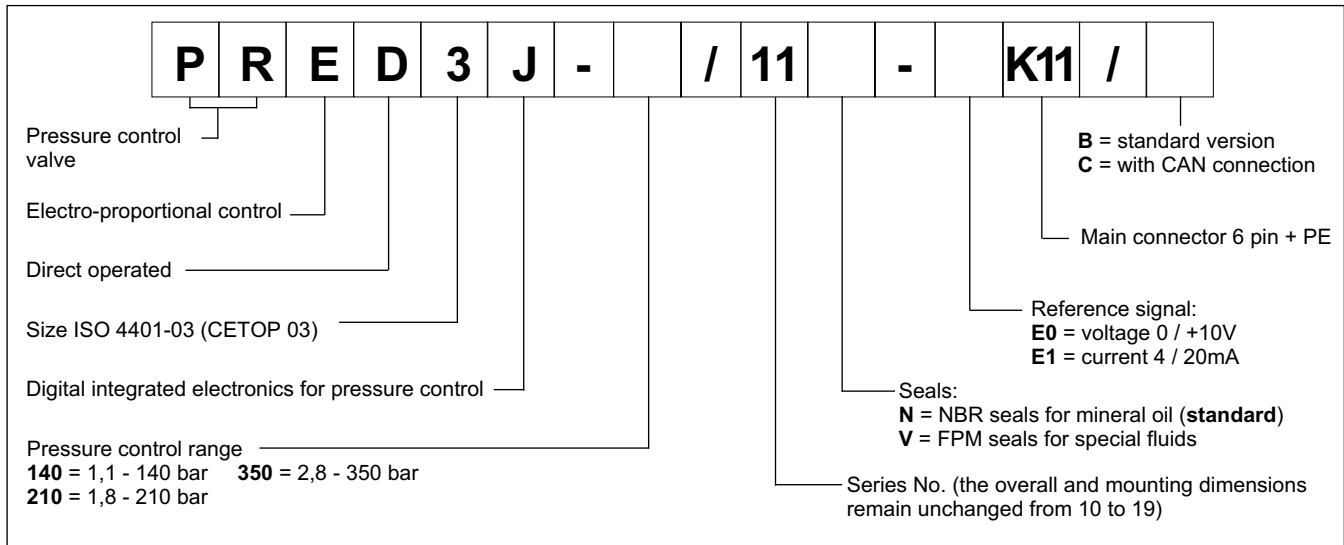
| P | R | E | D | 3 | J | - |  | / | 11 |  | - |  | K11 | / |  |
|---|---|---|---|---|---|---|---|---|---|---|---|---|---|---|---|

Pressure control valve

Electro-proportional control

Direct operated

Size ISO 4401-03 (CETOP 03)

Digital integrated electronics for pressure control

Pressure control range
**140** = 1,1 - 140 bar **350** = 2,8 - 350 bar
**210** = 1,8 - 210 bar

**B** = standard version
**C** = with CAN connection

Main connector 6 pin + PE

Reference signal:
**E0** = voltage 0 / +10V
**E1** = current 4 / 20mA

Seals:
**N** = NBR seals for mineral oil (**standard**)
**V** = FPM seals for special fluids

Series No. (the overall and mounting dimensions remain unchanged from 10 to 19)